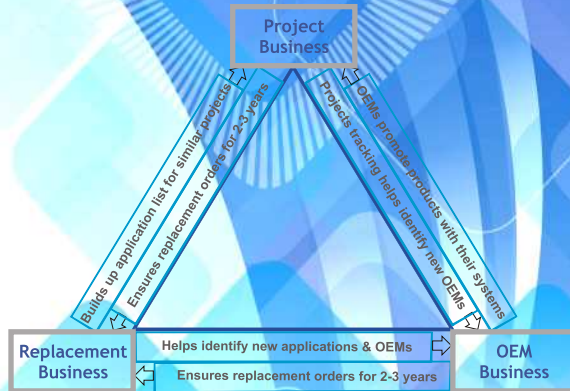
Project Business

Builds up application list for similar projects

Ensures replacement orders for 2-3 years

Projects tracking helps identify new OEMs

OEMs promote products with their systems

Replacement Business

Helps identify new applications & OEMs

Ensures replacement orders for 2-3 years

OEM Business